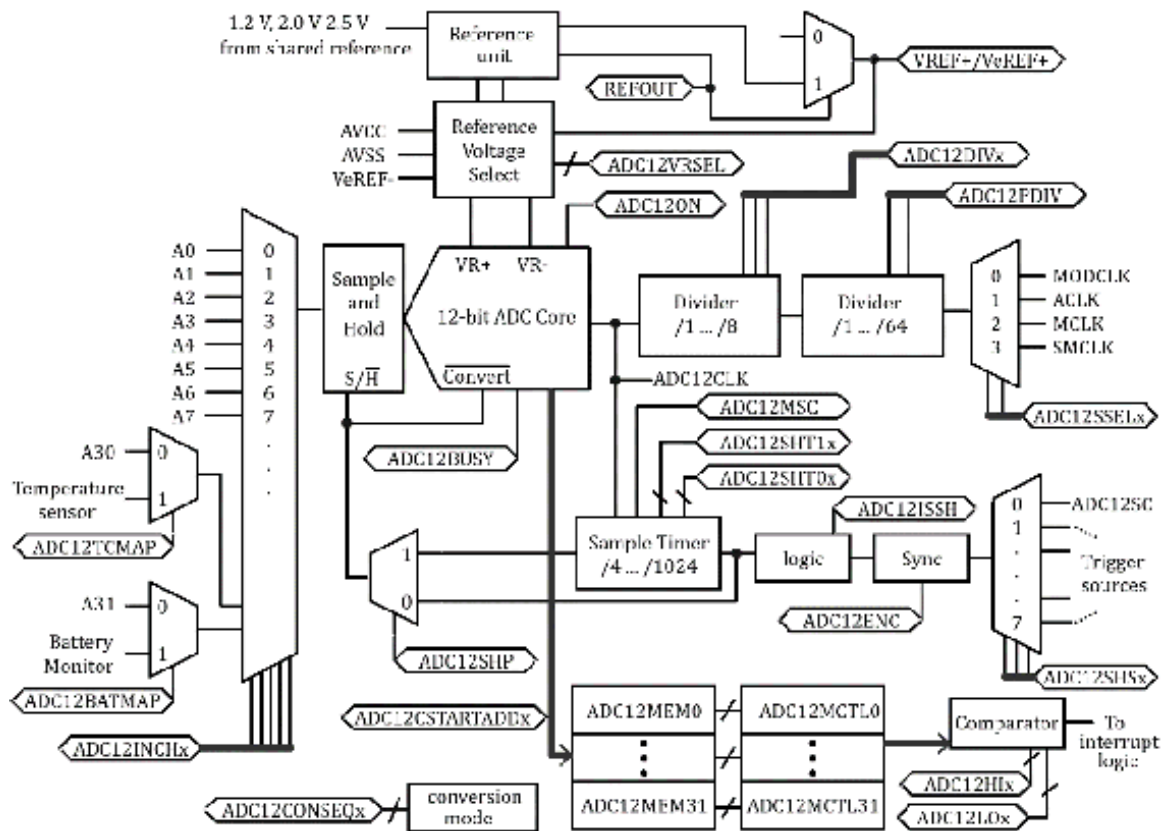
1.2 V, 2.0 V 2.5 V from shared reference

Reference unit

0
1

VREF-/VeREF+

REFOUT

Reference Voltage Select

AVCC
AVSS
VeREF-

ADC12VRSEL

ADC12DIVx

ADC12PDIV

ADC12ON

A0
A1
A2
A3
A4
A5
A6
A7

0
1
2
3
4
5
6
7
.
.
.

Sample and Hold

$S/\overline{H}$

VR+
VR-

12-bit ADC Core

$\overline{Convert}$

Divider /1 ... /8

Divider /1 ... /64

0 MODCLK
1 ACLK
2 MCLK
3 SMCLK

ADC12CLK

ADC12SSELx

ADC12MSC

ADC12SHT1x

ADC12SHT0x

ADC12BUSY

A30

Temperature sensor

0
1

ADC12TCMAP

ADC12ISSH

Sample Timer /4 ... /1024

logic

Sync

0
1
.
.
.
7

ADC12SC

Trigger sources

1
0

ADC12ENC

A31

Battery Monitor

0
1

ADC12BATMAP

ADC12SHP

ADC12SHSx

ADC12CSTARTADDx

ADC12MEM0

ADC12MCTL0

Comparator

To interrupt logic

ADC12INCHx

ADC12HIx

ADC12CONSEQx

conversion mode

ADC12MEM31

ADC12MCTL31

ADC12LOx